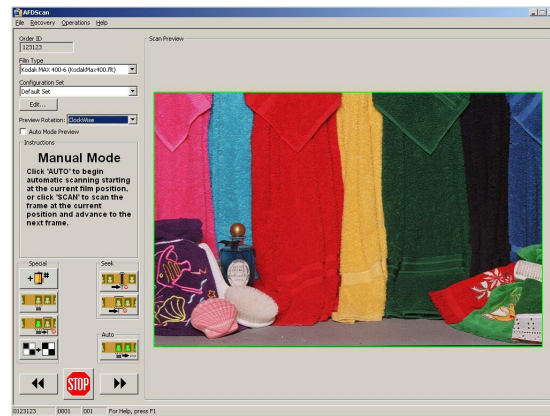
AFDScan

File Recovery Operations Help

Order ID
123123

Film Type
Kodak MAX 400-6 (KodakMax400.flt)

Configuration Set
Default Set

Edit...

Preview Rotation: ClockWise

Auto Mode Preview

Instructions

Manual Mode

Click 'AUTO' to begin automatic scanning starting at the current film position, or click 'SCAN' to scan the frame at the current position and advance to the next frame.

Special

Seek

Auto

STOP

Scan Preview

0123123 0001 001 For Help, press F1